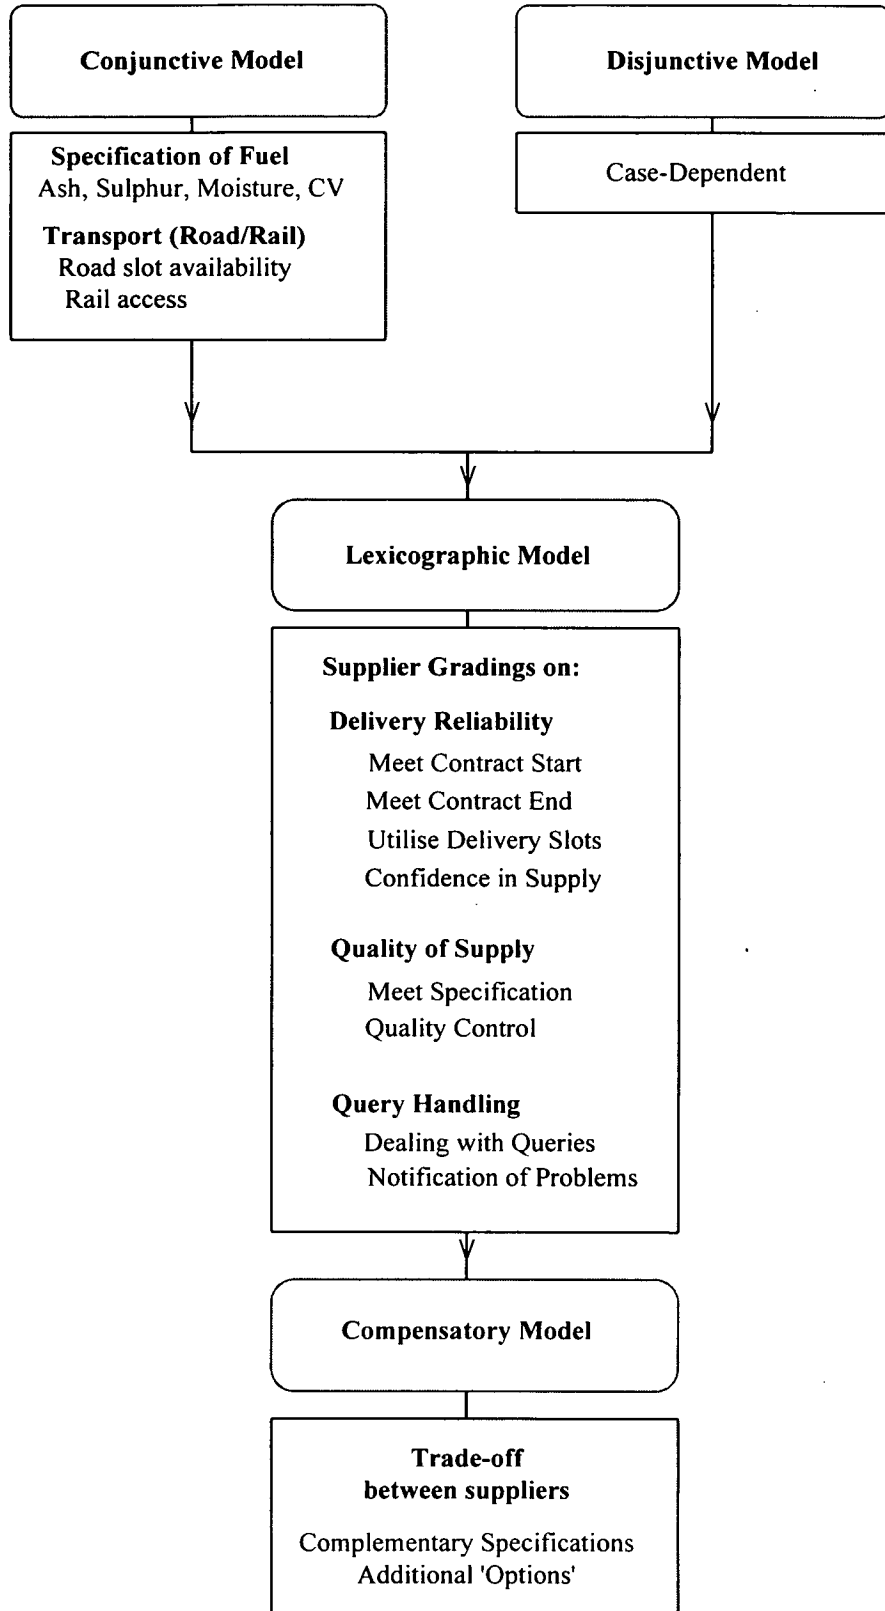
Conjunctive Model

Specification of Fuel
Ash, Sulphur, Moisture, CV

Transport (Road/Rail)
Road slot availability
Rail access

Disjunctive Model

Case-Dependent

Lexicographic Model

Supplier Gradings on:

Delivery Reliability
Meet Contract Start
Meet Contract End
Utilise Delivery Slots
Confidence in Supply

Quality of Supply
Meet Specification
Quality Control

Query Handling
Dealing with Queries
Notification of Problems

Compensatory Model

Trade-off
between suppliers

Complementary Specifications
Additional 'Options'